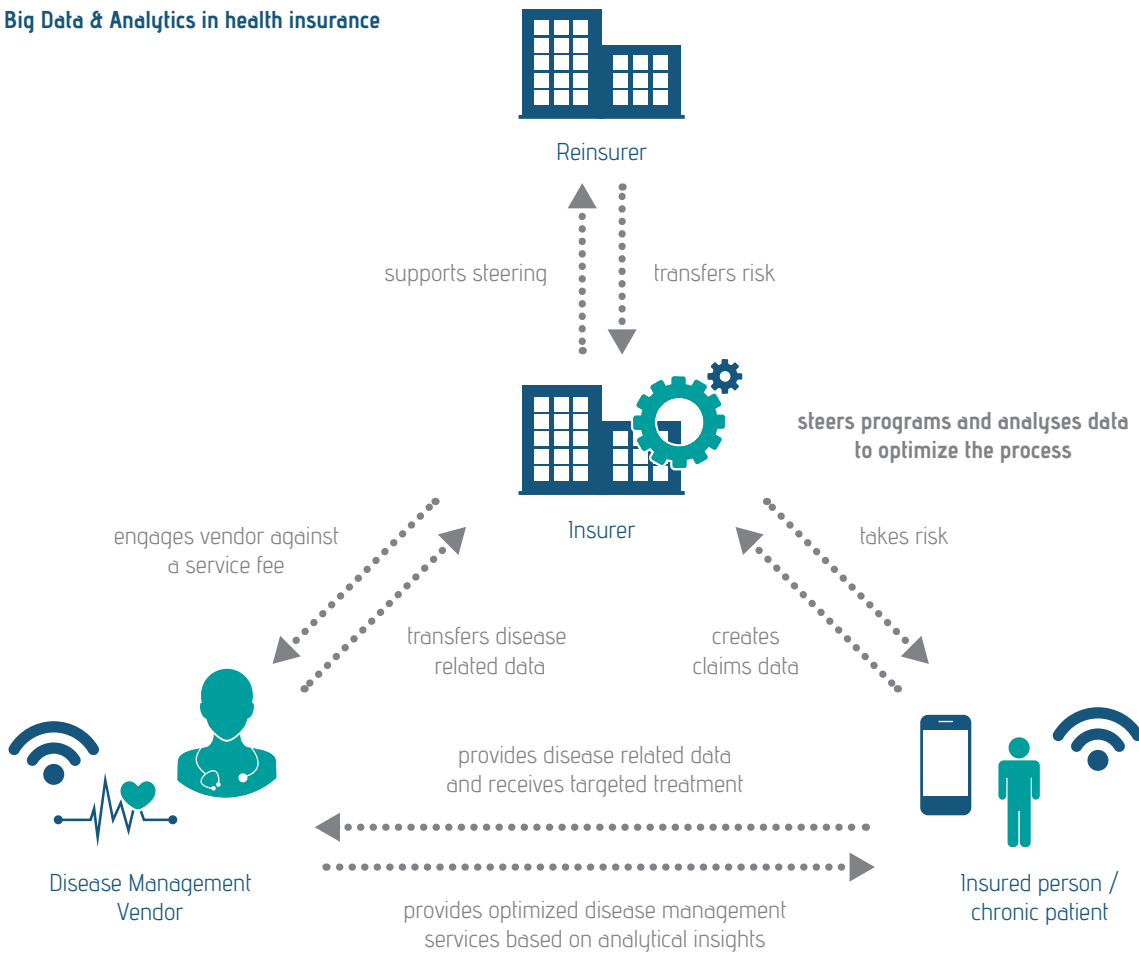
Big Data & Analytics in health insurance

Reinsurer

supports steering

transfers risk

steers programs and analyses data to optimize the process

Insurer

engages vendor against a service fee

transfers disease related data

takes risk

creates claims data

provides disease related data and receives targeted treatment

Disease Management Vendor

provides optimized disease management services based on analytical insights

Insured person / chronic patient